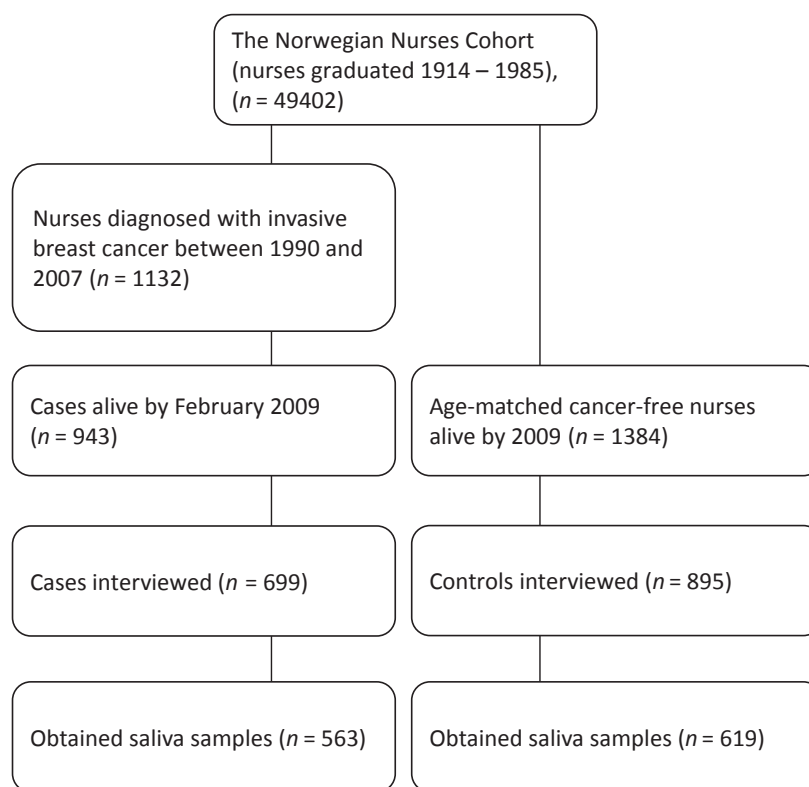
The Norwegian Nurses Cohort (nurses graduated 1914 – 1985), ($n$ = 49402)

Nurses diagnosed with invasive breast cancer between 1990 and 2007 ($n$ = 1132)

Cases alive by February 2009 ($n$ = 943)

Age-matched cancer-free nurses alive by 2009 ($n$ = 1384)

Cases interviewed ($n$ = 699)

Controls interviewed ($n$ = 895)

Obtained saliva samples ($n$ = 563)

Obtained saliva samples ($n$ = 619)